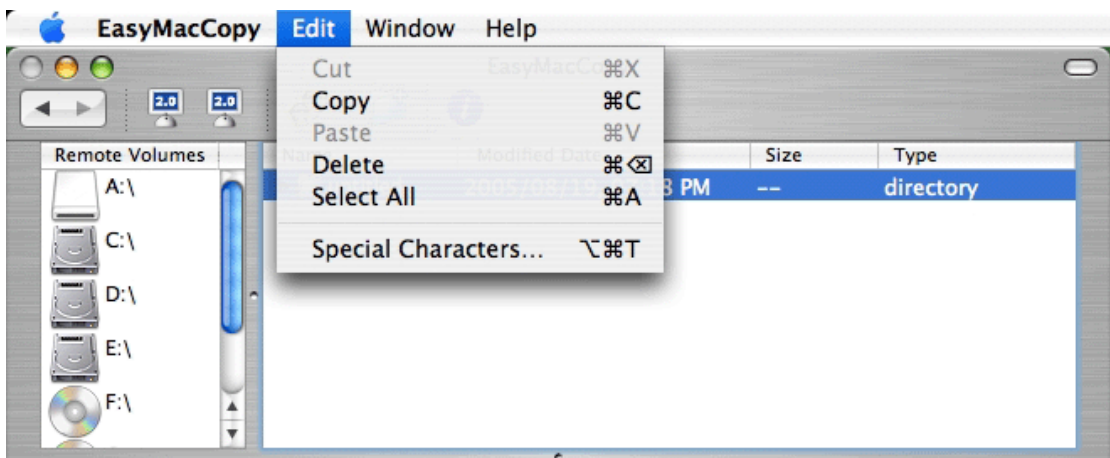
EasyMacCopy Edit Window Help

EasyMacCo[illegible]

2.0 2.0

Cut ⌘X
Copy ⌘C
Paste ⌘V
Delete ⌘⌫
Select All ⌘A
Special Characters... ⌥⌘T

Remote Volumes

A:\
C:\
D:\
E:\
F:\

| Na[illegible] | Modified Date | Size | Type |
|---|---|---|---|
| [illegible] | 2005/03/1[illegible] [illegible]3 PM | -- | directory |